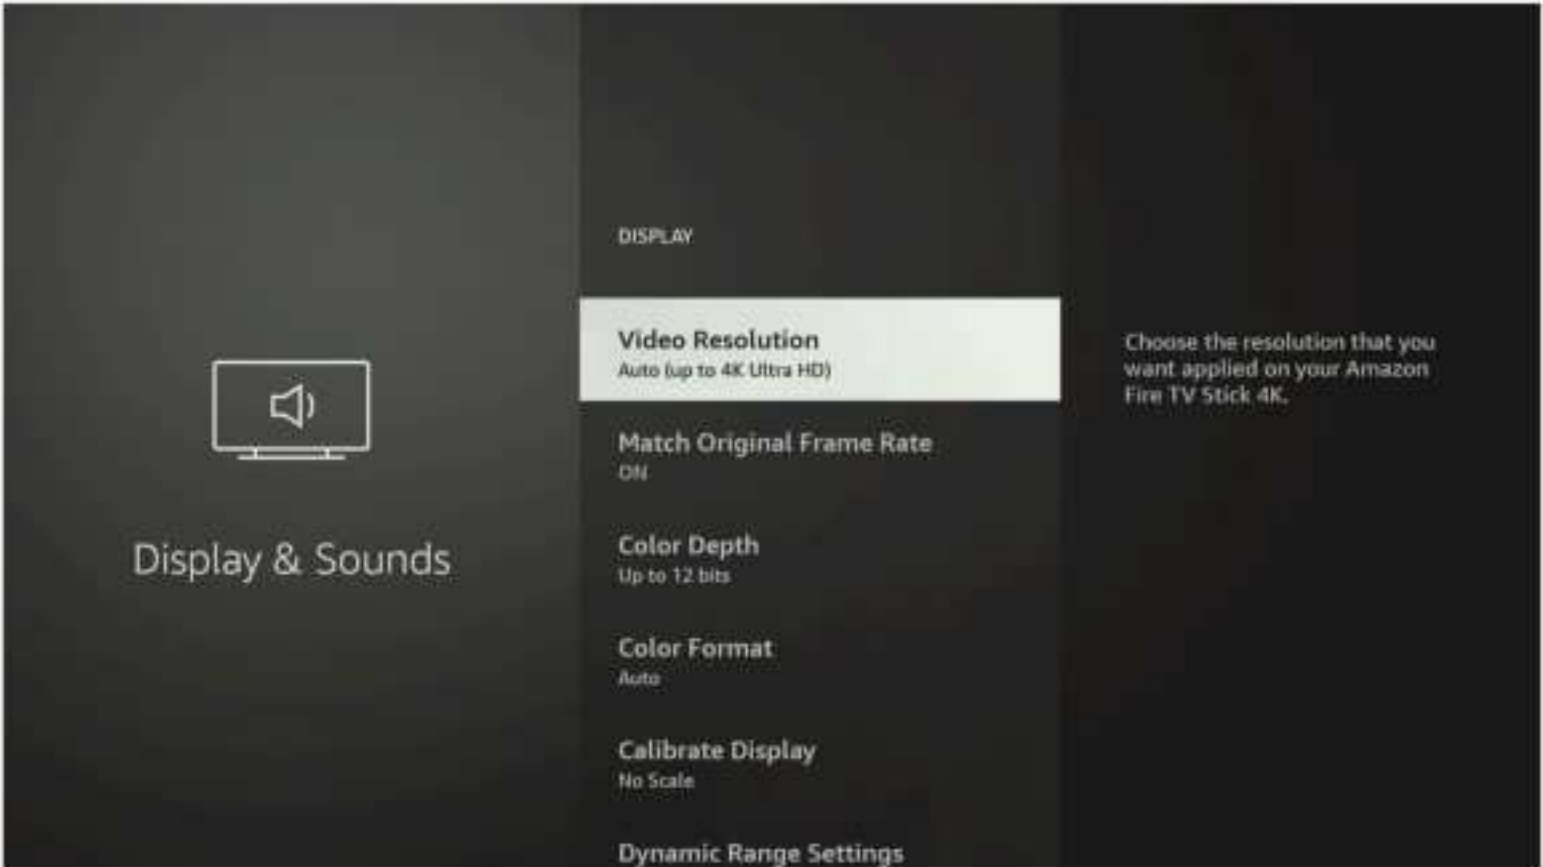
Display & Sounds

DISPLAY

Video Resolution
Auto (up to 4K Ultra HD)

Match Original Frame Rate
ON

Color Depth
Up to 12 bits

Color Format
Auto

Calibrate Display
No Scale

Dynamic Range Settings

Choose the resolution that you want applied on your Amazon Fire TV Stick 4K.